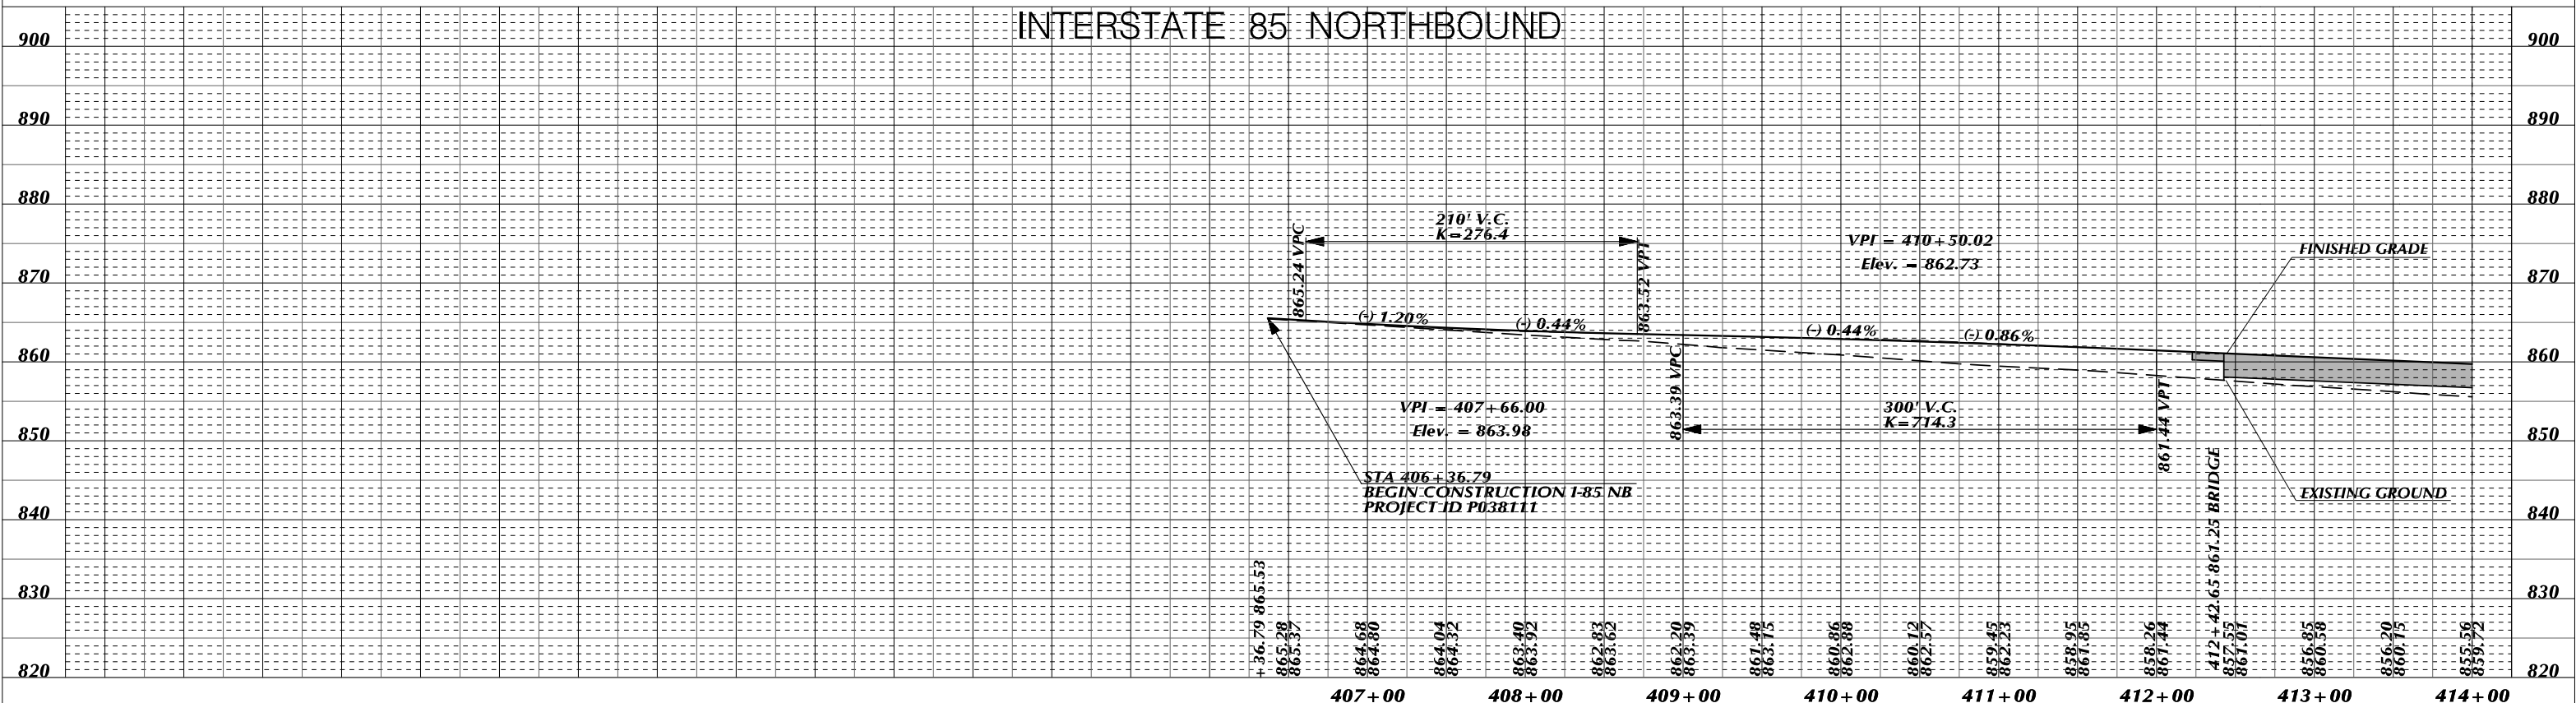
INTERSTATE 85 NORTHBOUND

900
890
880
870
860
850
840
830
820

900
890
880
870
860
850
840
830
820

210' V.C.
K=276.4

865.24 VPC

863.52 VPT

VPI = 410+50.02
Elev. = 862.73

FINISHED GRADE

(-) 1.20%
(-) 0.44%
(-) 0.44%
(-) 0.86%

863.39 VPC

VPI = 407+66.00
Elev. = 863.98

300' V.C.
K=714.3

861.44 VPT

412+42.65 861.25 BRIDGE

EXISTING GROUND

STA 406+36.79
BEGIN CONSTRUCTION I-85 NB
PROJECT ID P038111

+36.79 865.53
865.28
865.37
864.68
864.80
864.04
864.32
863.40
863.92
862.83
863.62
862.20
863.39
861.48
863.15
860.86
862.88
860.12
862.57
859.45
862.23
858.95
861.85
858.26
861.44
857.55
861.01
856.85
860.58
856.20
860.15
855.56
859.72

407+00
408+00
409+00
410+00
411+00
412+00
413+00
414+00